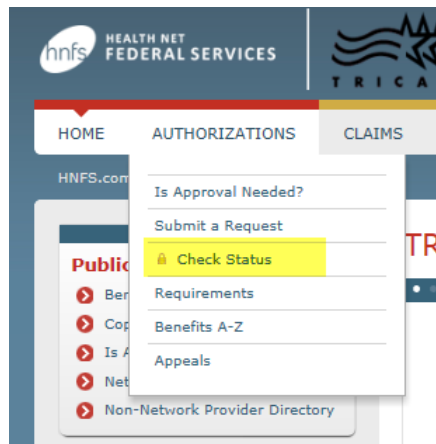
hnfs HEALTH NET FEDERAL SERVICES

TRICA

HOME AUTHORIZATIONS CLAIMS

HNFS.com

Is Approval Needed?
Submit a Request
Check Status
Requirements
Benefits A-Z
Appeals

Public
Ber
Cop
Is A
Net
Non-Network Provider Directory

TR